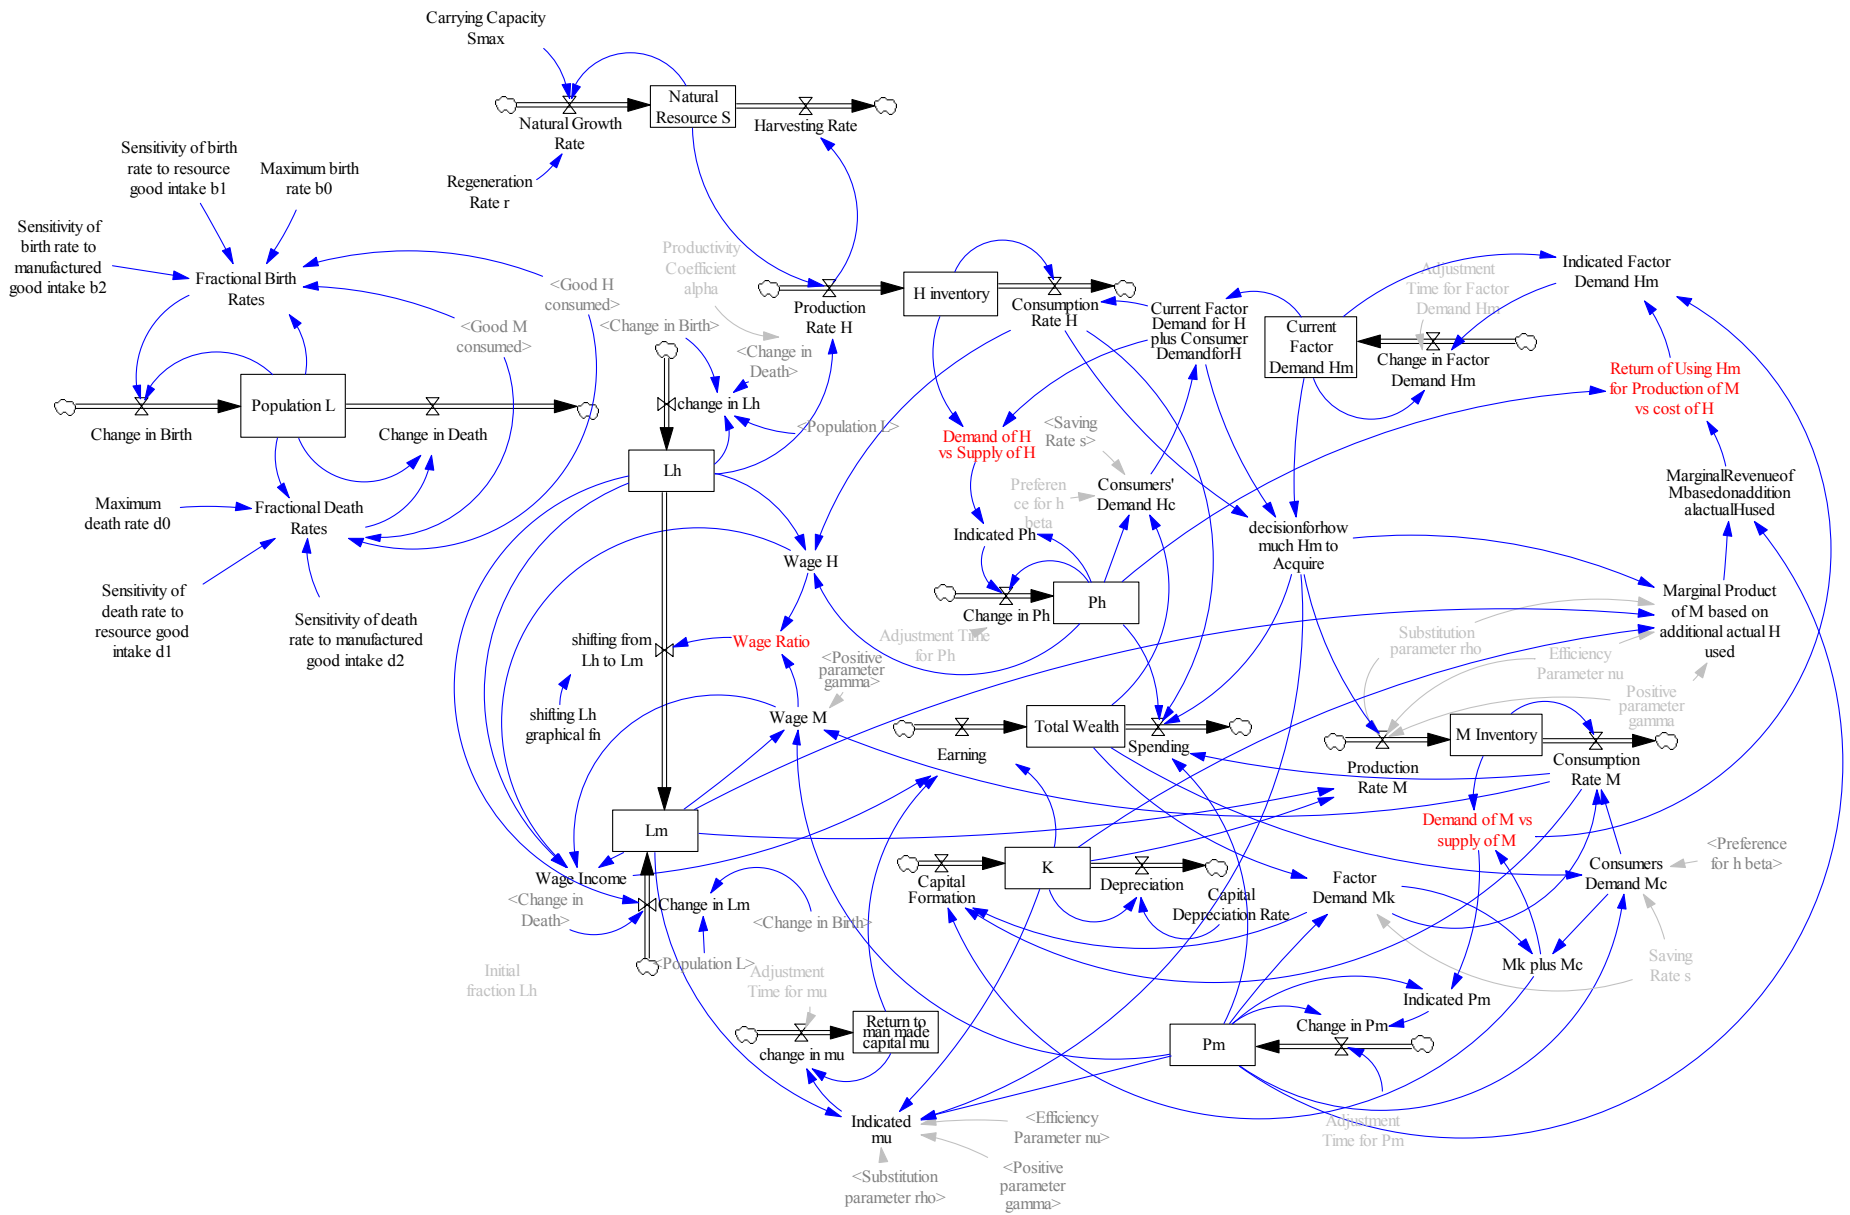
Carrying Capacity
Smax

Natural Resource S
Natural Growth Rate
Harvesting Rate
Regeneration Rate r

Sensitivity of birth rate to resource good intake b1
Maximum birth rate b0
Sensitivity of birth rate to manufactured good intake b2
Fractional Birth Rates
<Good H consumed>
<Good M consumed>
Productivity Coefficient alpha
<Change in Birth>
<Change in Death>
Population L
Change in Birth
Change in Death
Maximum death rate d0
Fractional Death Rates
Sensitivity of death rate to resource good intake d1
Sensitivity of death rate to manufactured good intake d2

Production Rate H
H inventory
Consumption Rate H
Current Factor Demand for H plus Consumer DemandforH
Current Factor Demand Hm
Change in Factor Demand Hm
Adjustment Time for Factor Demand Hm
Indicated Factor Demand Hm
Return of Using Hm for Production of M vs cost of H
MarginalRevenueof Mbasedonaddition alactualHused

change in Lh
<Population L>
Lh
Demand of H vs Supply of H
<Saving Rate s>
Preference for h beta
Consumers' Demand Hc
Indicated Ph
decisionforhow much Hm to Acquire
Wage H
Change in Ph
Ph
Marginal Product of M based on additional actual H used
shifting from Lh to Lm
Wage Ratio
Adjustment Time for Ph
Substitution parameter rho
Efficiency Parameter nu
Positive parameter gamma
<Positive parameter gamma>
shifting Lh graphical fn
Wage M
Total Wealth
Earning
Spending
Production Rate M
M Inventory
Consumption Rate M
Demand of M vs supply of M
Lm
Wage Income
<Change in Death>
Change in Lm
<Change in Birth>
K
Capital Formation
Depreciation
Capital Depreciation Rate
Factor Demand Mk
Consumers Demand Mc
<Preference for h beta>
Initial fraction Lh
<Population L>
Adjustment Time for mu
Mk plus Mc
Saving Rate s
Indicated Pm
Return to man made capital mu
change in mu
Change in Pm
Pm
Adjustment Time for Pm
Indicated mu
<Efficiency Parameter nu>
<Substitution parameter rho>
<Positive parameter gamma>